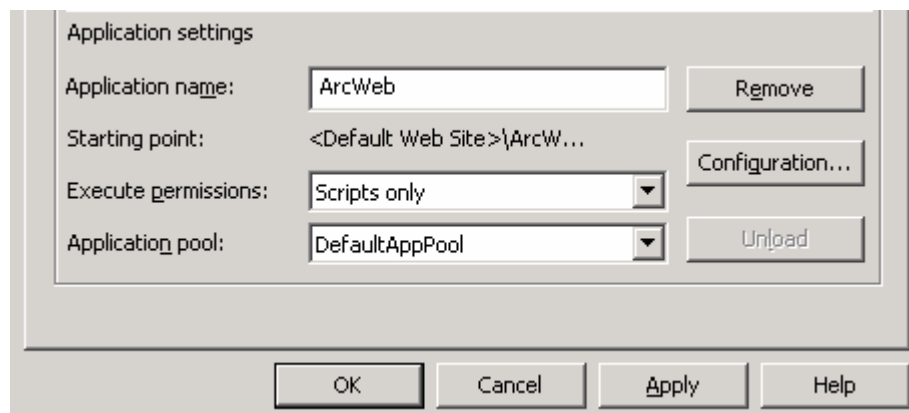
Application settings

Application name: ArcWeb

Remove

Starting point: <Default Web Site>\ArcW...

Configuration...

Execute permissions: Scripts only

Application pool: DefaultAppPool

Unload

OK

Cancel

Apply

Help